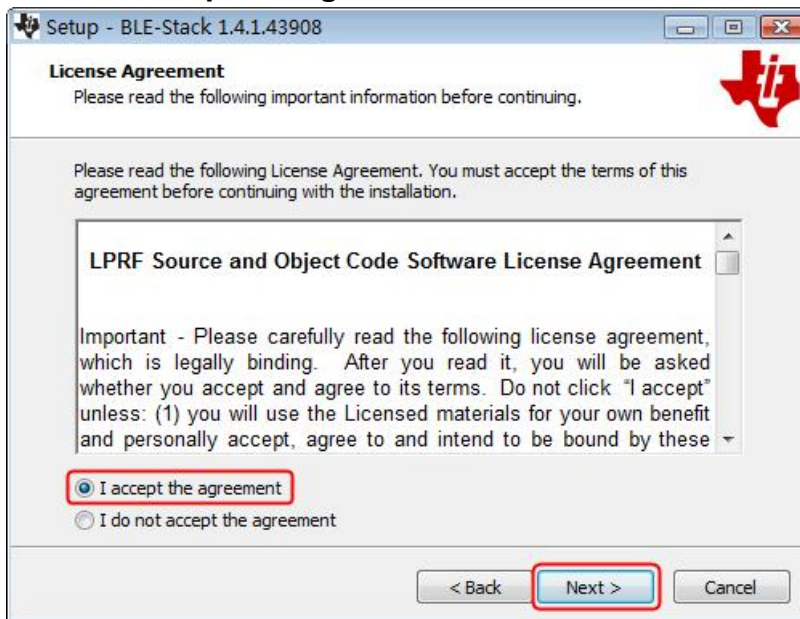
Setup - BLE-Stack 1.4.1.43908

License Agreement
Please read the following important information before continuing.

Please read the following License Agreement. You must accept the terms of this agreement before continuing with the installation.

LPRF Source and Object Code Software License Agreement

Important - Please carefully read the following license agreement, which is legally binding. After you read it, you will be asked whether you accept and agree to its terms. Do not click "I accept" unless: (1) you will use the Licensed materials for your own benefit and personally accept, agree to and intend to be bound by these

I accept the agreement
I do not accept the agreement

< Back
Next >
Cancel